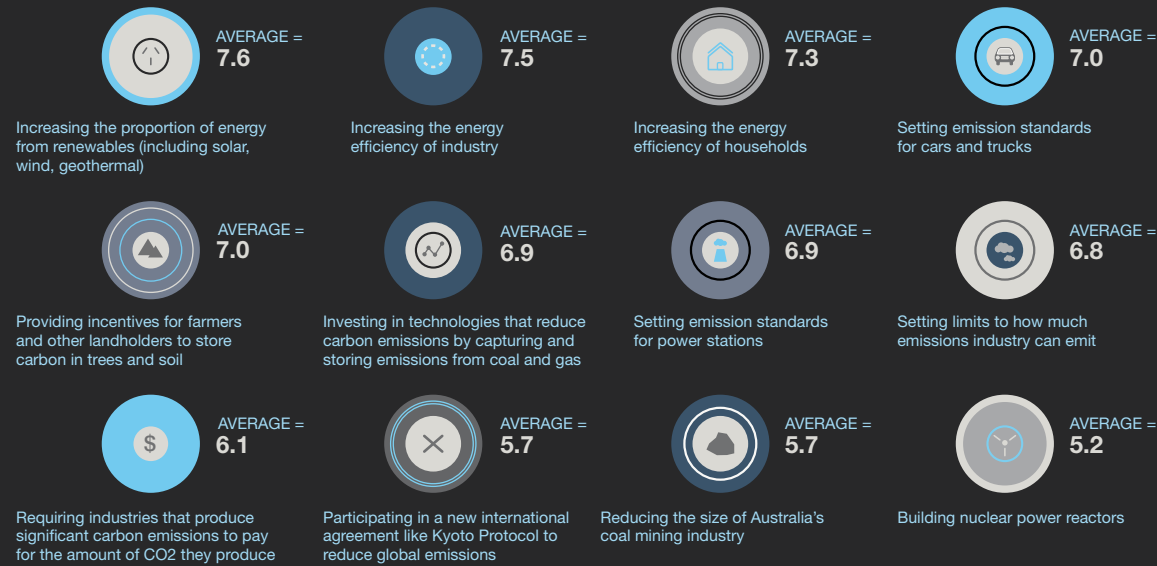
AVERAGE =
7.6

Increasing the proportion of energy from renewables (including solar, wind, geothermal)

AVERAGE =
7.5

Increasing the energy efficiency of industry

AVERAGE =
7.3

Increasing the energy efficiency of households

AVERAGE =
7.0

Setting emission standards for cars and trucks

AVERAGE =
7.0

Providing incentives for farmers and other landholders to store carbon in trees and soil

AVERAGE =
6.9

Investing in technologies that reduce carbon emissions by capturing and storing emissions from coal and gas

AVERAGE =
6.9

Setting emission standards for power stations

AVERAGE =
6.8

Setting limits to how much emissions industry can emit

$
AVERAGE =
6.1

Requiring industries that produce significant carbon emissions to pay for the amount of CO2 they produce

AVERAGE =
5.7

Participating in a new international agreement like Kyoto Protocol to reduce global emissions

AVERAGE =
5.7

Reducing the size of Australia's coal mining industry

AVERAGE =
5.2

Building nuclear power reactors